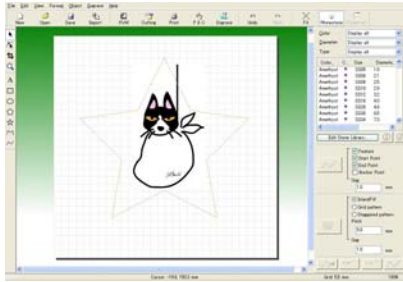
File Edit View Format Object Engrave Help

New Open Save Import Print Cutting Pivot P.E.C. Engrave Undo Fit Rhinestone

Color Display all
Diameter Display all
Type Display all

Color C Size Elements
Amethyst SS06 10
Amethyst SS06 31
Amethyst SS06 2
Amethyst SS06 20
Amethyst SS10 33
Amethyst SS16 40
Amethyst SS20 40
Amethyst SS06 60
Amethyst SS06 40

Edit Stone Library...

Feature
Start Point
End Point
Anchor Point
Gap
1.0 mm

Stand Fill
Grid pattern
Staggered pattern
Pitch
5.0 mm
Gap
1.0 mm

Cursor: -154, 1953 mm
Grid: 5.0 mm
100%